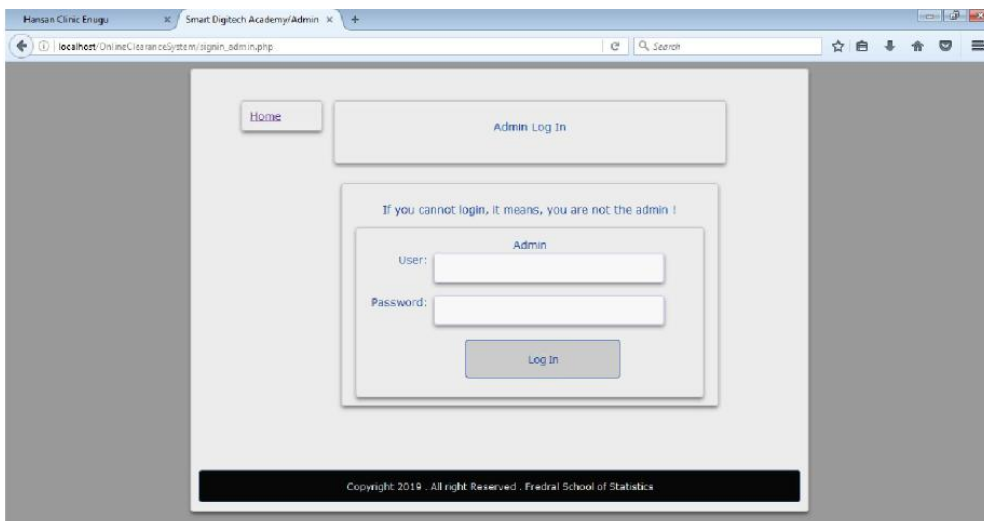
Hansan Clinic Enugu
Smart Digitech Academy/Admin
localhost/OnlineClearanceSystem/signin_admin.php
Search

Home

Admin Log In

If you cannot login, it means, you are not the admin !

Admin
User:
Password:
Log In

Copyright 2019 . All right Reserved . Fredral School of Statistics